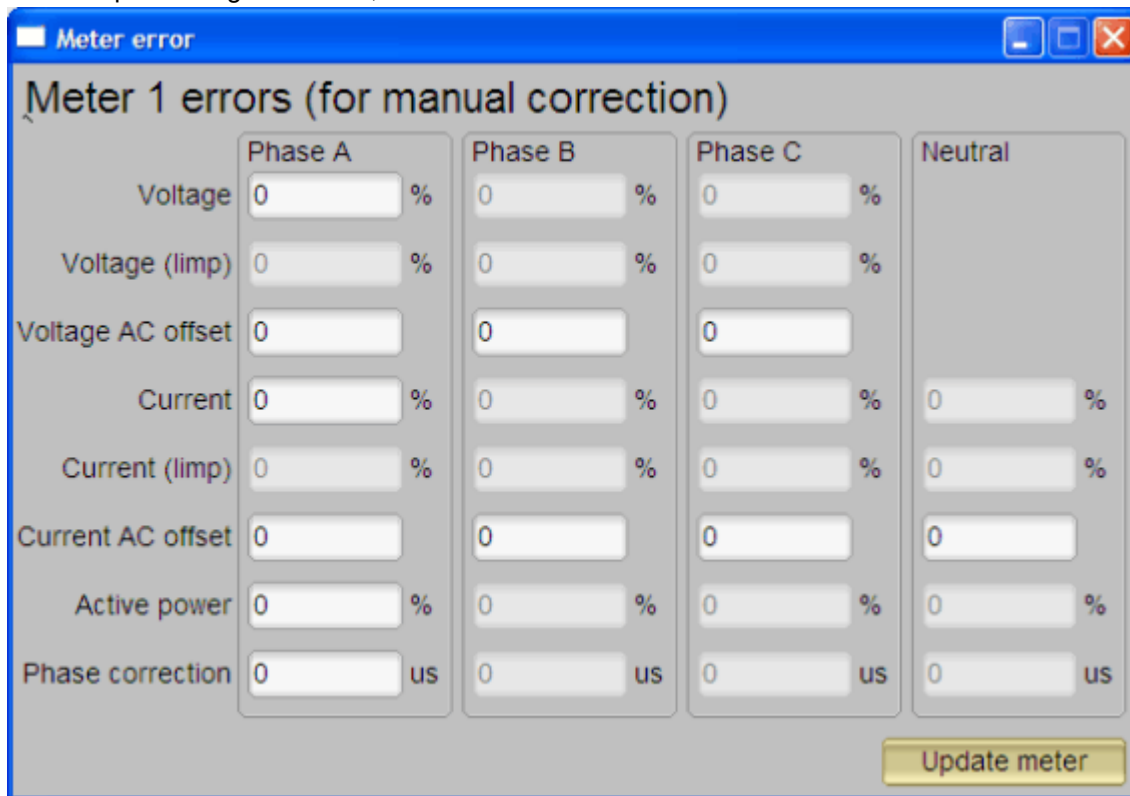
Meter error

Meter 1 errors (for manual correction)

| | Phase A | Phase B | Phase C | Neutral |
|---|---|---|---|---|
| Voltage | 0 % | 0 % | 0 % | |
| Voltage (limp) | 0 % | 0 % | 0 % | |
| Voltage AC offset | 0 | 0 | 0 | |
| Current | 0 % | 0 % | 0 % | 0 % |
| Current (limp) | 0 % | 0 % | 0 % | 0 % |
| Current AC offset | 0 | 0 | 0 | 0 |
| Active power | 0 % | 0 % | 0 % | 0 % |
| Phase correction | 0 us | 0 us | 0 us | 0 us |

Update meter